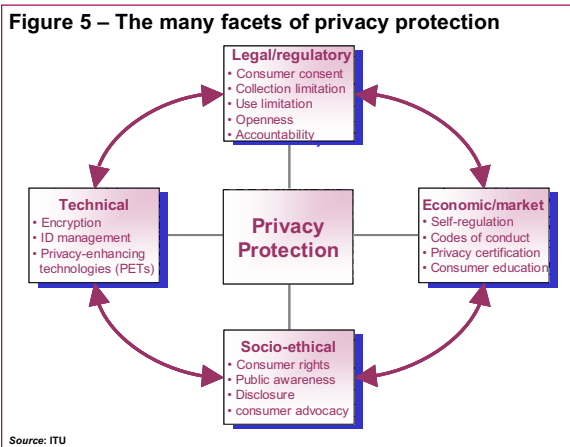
Figure 5 – The many facets of privacy protection

Legal/regulatory
• Consumer consent
• Collection limitation
• Use limitation
• Openness
• Accountability

Technical
• Encryption
• ID management
• Privacy-enhancing technologies (PETs)

Privacy Protection

Economic/market
• Self-regulation
• Codes of conduct
• Privacy certification
• Consumer education

Socio-ethical
• Consumer rights
• Public awareness
• Disclosure
• consumer advocacy

Source: ITU